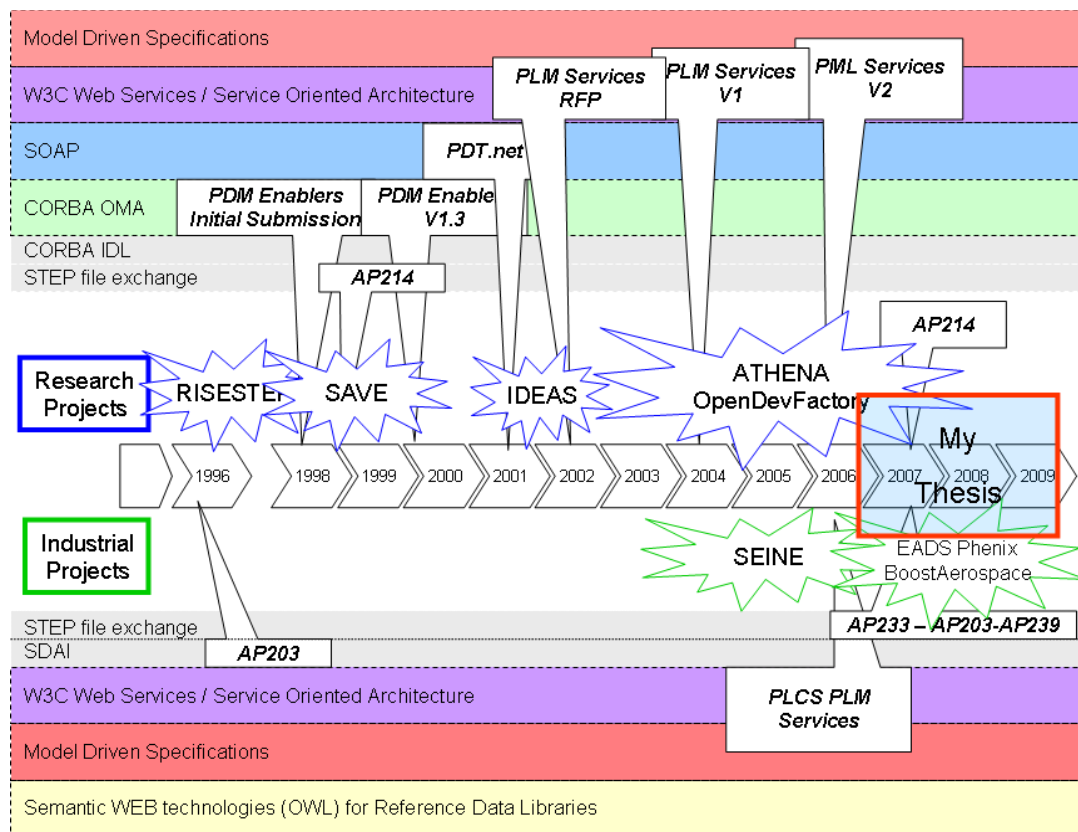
Model Driven Specifications

W3C Web Services / Service Oriented Architecture

SOAP

CORBA OMA

CORBA IDL

STEP file exchange

PLM Services RFP

PLM Services V1

PML Services V2

PDT.net

PDM Enablers Initial Submission

PDM Enable V1.3

AP214

AP214

Research Projects

RISESTEP

SAVE

IDEAS

ATHENA OpenDevFactory

My Thesis

1996

1998

1999

2000

2001

2002

2003

2004

2005

2006

2007

2008

2009

Industrial Projects

SEINE

EADS Phenix BoostAerospace

STEP file exchange

SDAI

AP203

AP233 – AP203-AP239

W3C Web Services / Service Oriented Architecture

PLCS PLM Services

Model Driven Specifications

Semantic WEB technologies (OWL) for Reference Data Libraries